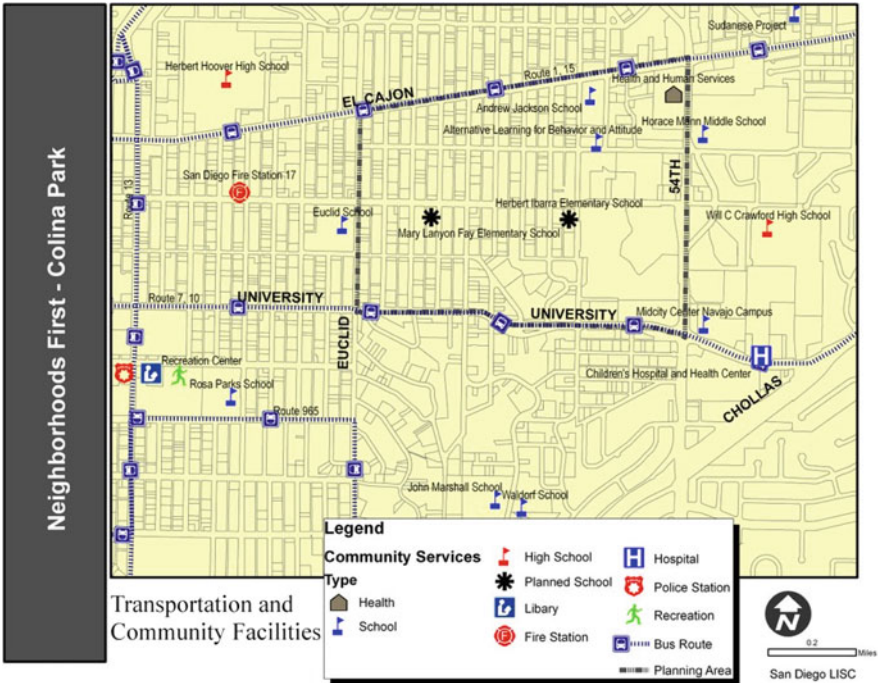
Neighborhoods First - Colina Park

Sudanese Project
Herbert Hoover High School
Route 1, 15
Health and Human Services
EL CAJON
Andrew Jackson School
Horace Mann Middle School
Alternative Learning for Behavior and Attitude
54TH
Route 13
San Diego Fire Station 17
Herbert Ibarra Elementary School
Euclid School
Will C Crawford High School
Mary Lanyon Fay Elementary School
Route 7, 10
UNIVERSITY
UNIVERSITY
Midcity Center Navajo Campus
EUCLID
Recreation Center
Children's Hospital and Health Center
Rosa Parks School
CHOLLAS
Route 965
John Marshall School
Waldorf School

Legend
Community Services
Type
Health
School
High School
Planned School
Libary
Fire Station
Hospital
Police Station
Recreation
Bus Route
Planning Area

Transportation and Community Facilities

N
0.2
Miles
San Diego LISC